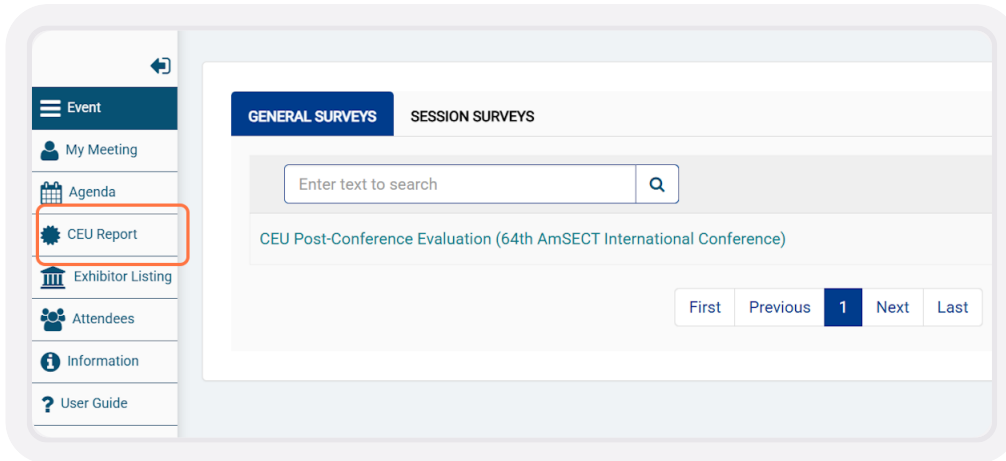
Event
My Meeting
Agenda
CEU Report
Exhibitor Listing
Attendees
Information
User Guide

GENERAL SURVEYS
SESSION SURVEYS

Enter text to search

CEU Post-Conference Evaluation (64th AmSECT International Conference)

First
Previous
1
Next
Last